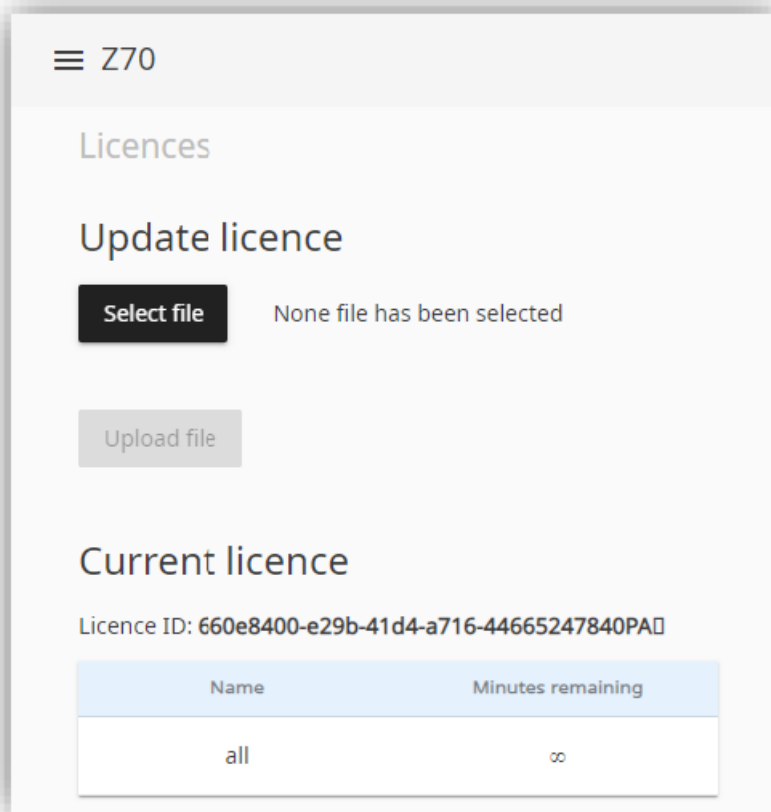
≡ Z70

Licences

Update licence

Select file

None file has been selected

Upload file

Current licence

Licence ID: 660e8400-e29b-41d4-a716-44665247840PA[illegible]

| Name | Minutes remaining |
|---|---|
| all | ∞ |